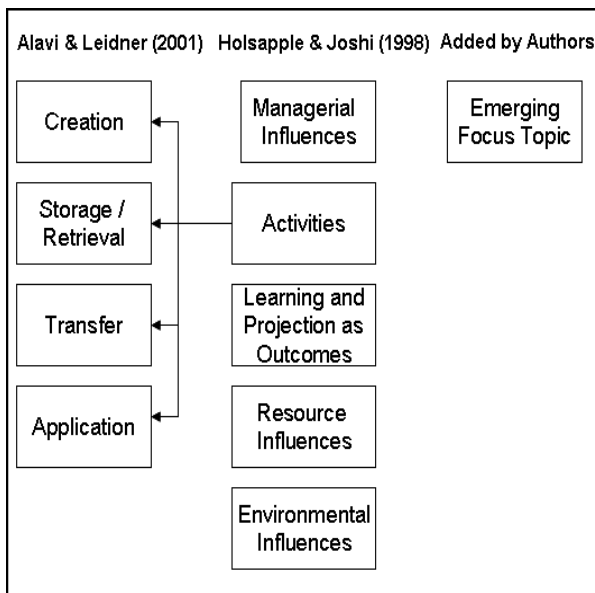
Alavi & Leidner (2001) Holsapple & Joshi (1998) Added by Authors

Creation

Storage / Retrieval

Transfer

Application

Managerial Influences

Activities

Learning and Projection as Outcomes

Resource Influences

Environmental Influences

Emerging Focus Topic